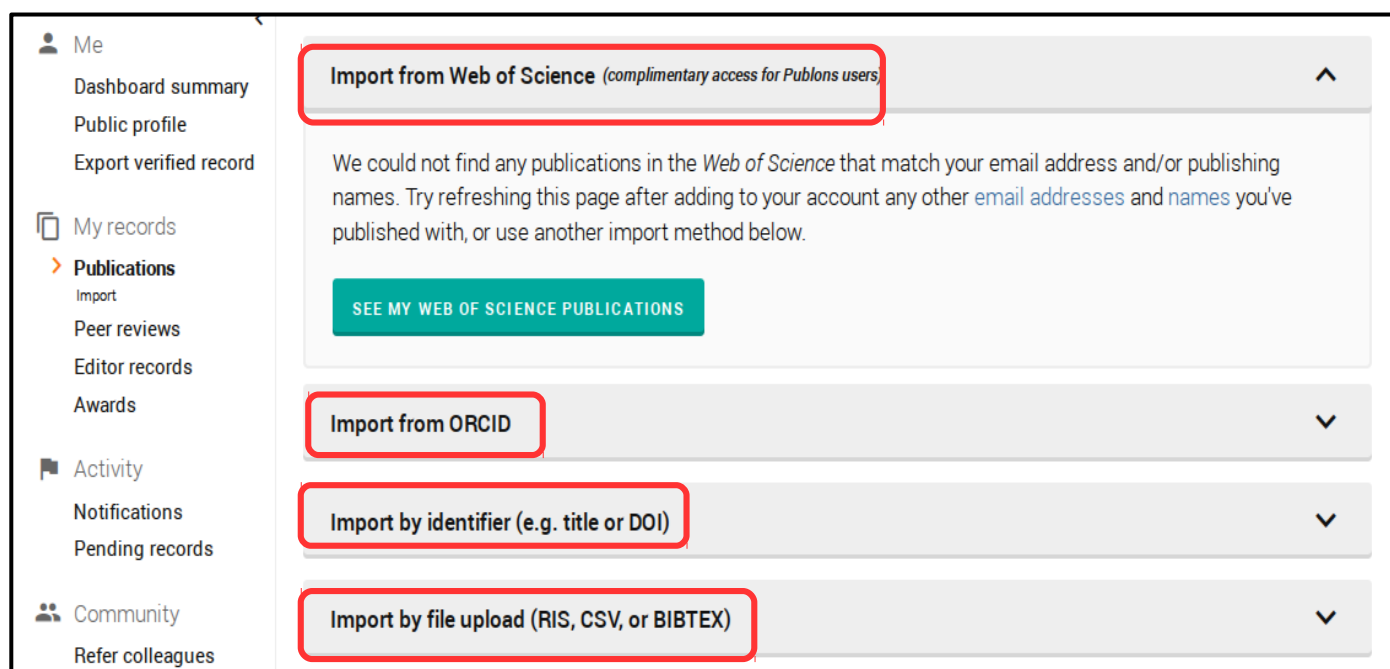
Me
Dashboard summary
Public profile
Export verified record

My records
Publications
Import
Peer reviews
Editor records
Awards

Activity
Notifications
Pending records

Community
Refer colleagues

Import from Web of Science (complimentary access for Publons users)

We could not find any publications in the Web of Science that match your email address and/or publishing names. Try refreshing this page after adding to your account any other email addresses and names you've published with, or use another import method below.

SEE MY WEB OF SCIENCE PUBLICATIONS

Import from ORCID

Import by identifier (e.g. title or DOI)

Import by file upload (RIS, CSV, or BIBTEX)